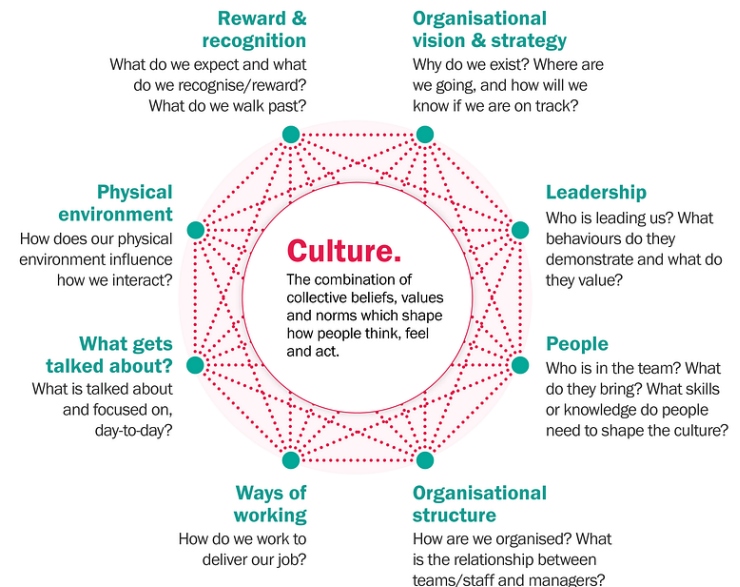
Reward & recognition
What do we expect and what do we recognise/reward? What do we walk past?

Organisational vision & strategy
Why do we exist? Where are we going, and how will we know if we are on track?

Physical environment
How does our physical environment influence how we interact?

Culture.
The combination of collective beliefs, values and norms which shape how people think, feel and act.

Leadership
Who is leading us? What behaviours do they demonstrate and what do they value?

What gets talked about?
What is talked about and focused on, day-to-day?

People
Who is in the team? What do they bring? What skills or knowledge do people need to shape the culture?

Ways of working
How do we work to deliver our job?

Organisational structure
How are we organised? What is the relationship between teams/staff and managers?